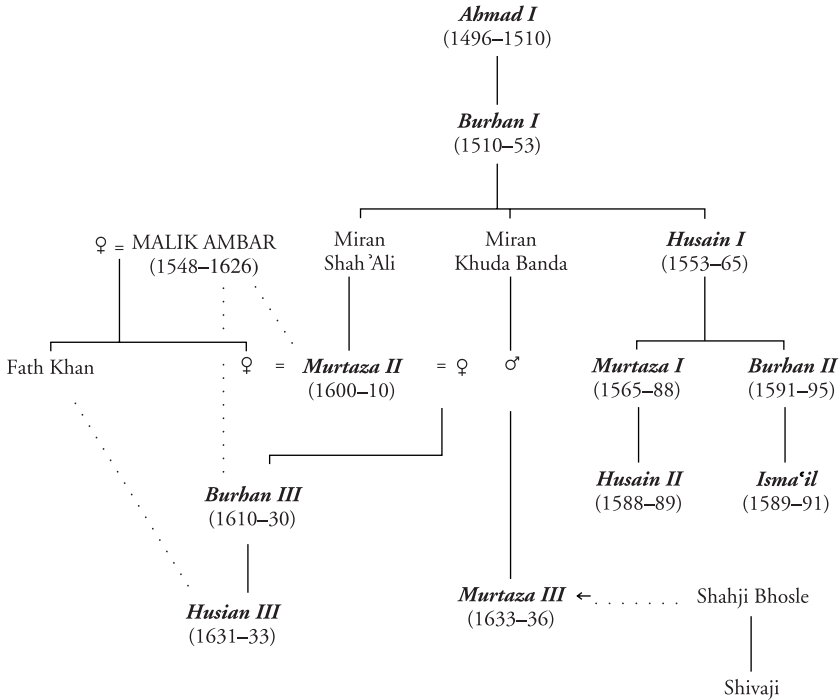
Ahmad I
(1496–1510)

Burhan I
(1510–53)

♀ = MALIK AMBAR
(1548–1626)

Miran
Shah 'Ali

Miran
Khuda Banda

Husain I
(1553–65)

Fath Khan

♀ = Murtaza II
(1600–10) = ♀

♂

Murtaza I
(1565–88)

Burhan II
(1591–95)

Burhan III
(1610–30)

Husain II
(1588–89)

Isma'il
(1589–91)

Husian III
(1631–33)

Murtaza III
(1633–36) ← Shahji Bhosle

Shivaji